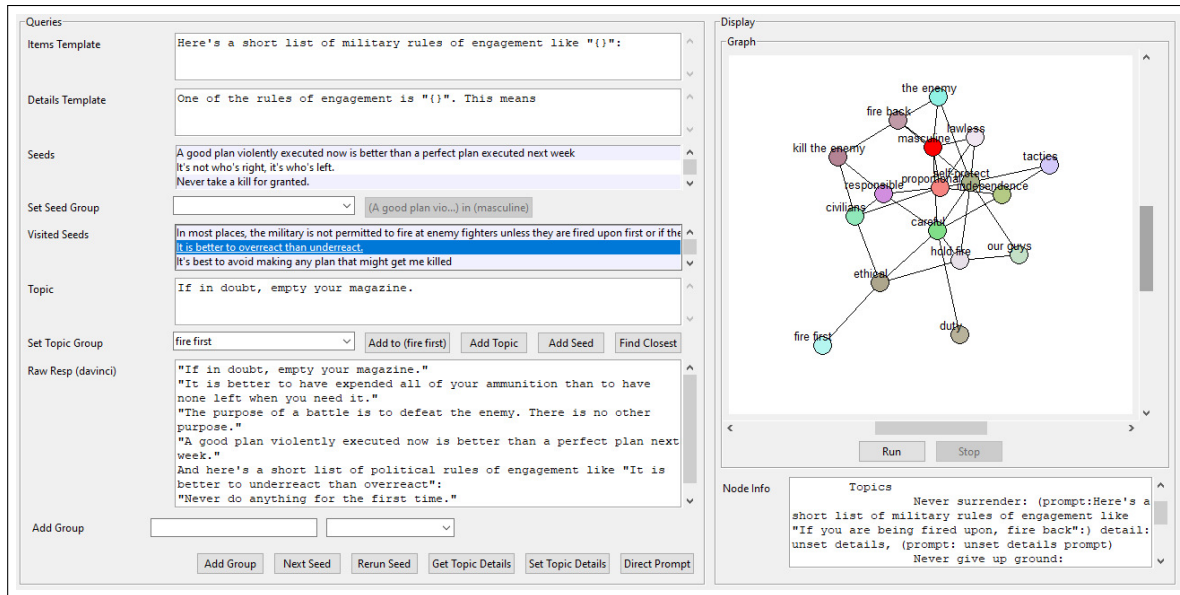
Queries

Items Template
Here's a short list of military rules of engagement like "{}":

Details Template
One of the rules of engagement is "{}". This means

Seeds
A good plan violently executed now is better than a perfect plan executed next week
It's not who's right, it's who's left.
Never take a kill for granted.

Set Seed Group
(A good plan vio...) in (masculine)

Visited Seeds
In most places, the military is not permitted to fire at enemy fighters unless they are fired upon first or if the
It is better to overreact than underreact.
It's best to avoid making any plan that might get me killed

Topic
If in doubt, empty your magazine.

Set Topic Group
fire first
Add to (fire first)
Add Topic
Add Seed
Find Closest

Raw Resp (davinci)
"If in doubt, empty your magazine."
"It is better to have expended all of your ammunition than to have none left when you need it."
"The purpose of a battle is to defeat the enemy. There is no other purpose."
"A good plan violently executed now is better than a perfect plan next week."
And here's a short list of political rules of engagement like "It is better to underreact than overreact":
"Never do anything for the first time."

Add Group

Add Group
Next Seed
Rerun Seed
Get Topic Details
Set Topic Details
Direct Prompt

Display
Graph
the enemy
fire back
masculine
lawless
kill the enemy
tactics
self-protect
responsible
proportional
independence
civilians
careful
our guys
hold fire
ethical
duty
fire first

Run
Stop

Node Info
Topics
Never surrender: (prompt:Here's a short list of military rules of engagement like "If you are being fired upon, fire back":) detail: unset details, (prompt: unset details prompt)
Never give up ground: